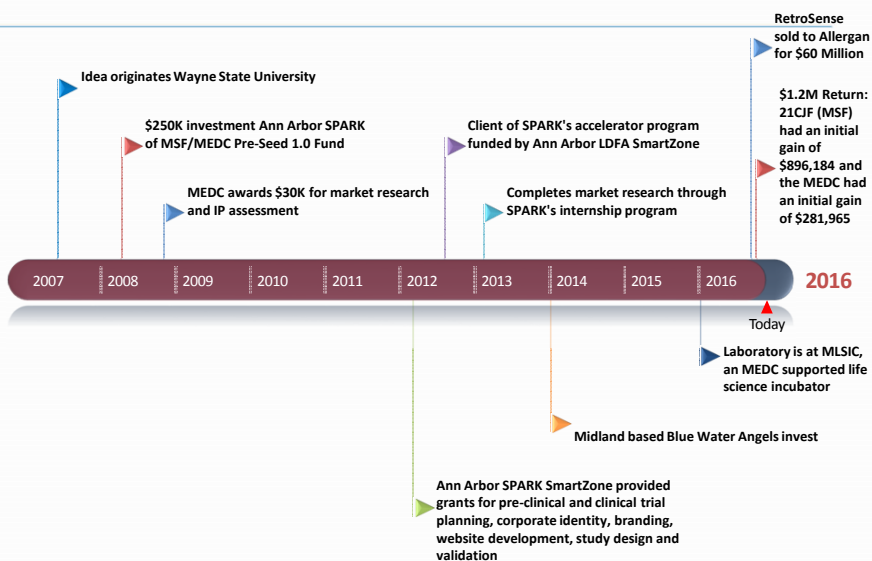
RetroSense sold to Allergan for $60 Million

Idea originates Wayne State University

$250K investment Ann Arbor SPARK of MSF/MEDC Pre-Seed 1.0 Fund

Client of SPARK's accelerator program funded by Ann Arbor LDFA SmartZone

$1.2M Return: 21CJF (MSF) had an initial gain of $896,184 and the MEDC had an initial gain of $281,965

MEDC awards $30K for market research and IP assessment

Completes market research through SPARK's internship program

2007 2008 2009 2010 2011 2012 2013 2014 2015 2016 2016

Today

Laboratory is at MLSIC, an MEDC supported life science incubator

Midland based Blue Water Angels invest

Ann Arbor SPARK SmartZone provided grants for pre-clinical and clinical trial planning, corporate identity, branding, website development, study design and validation